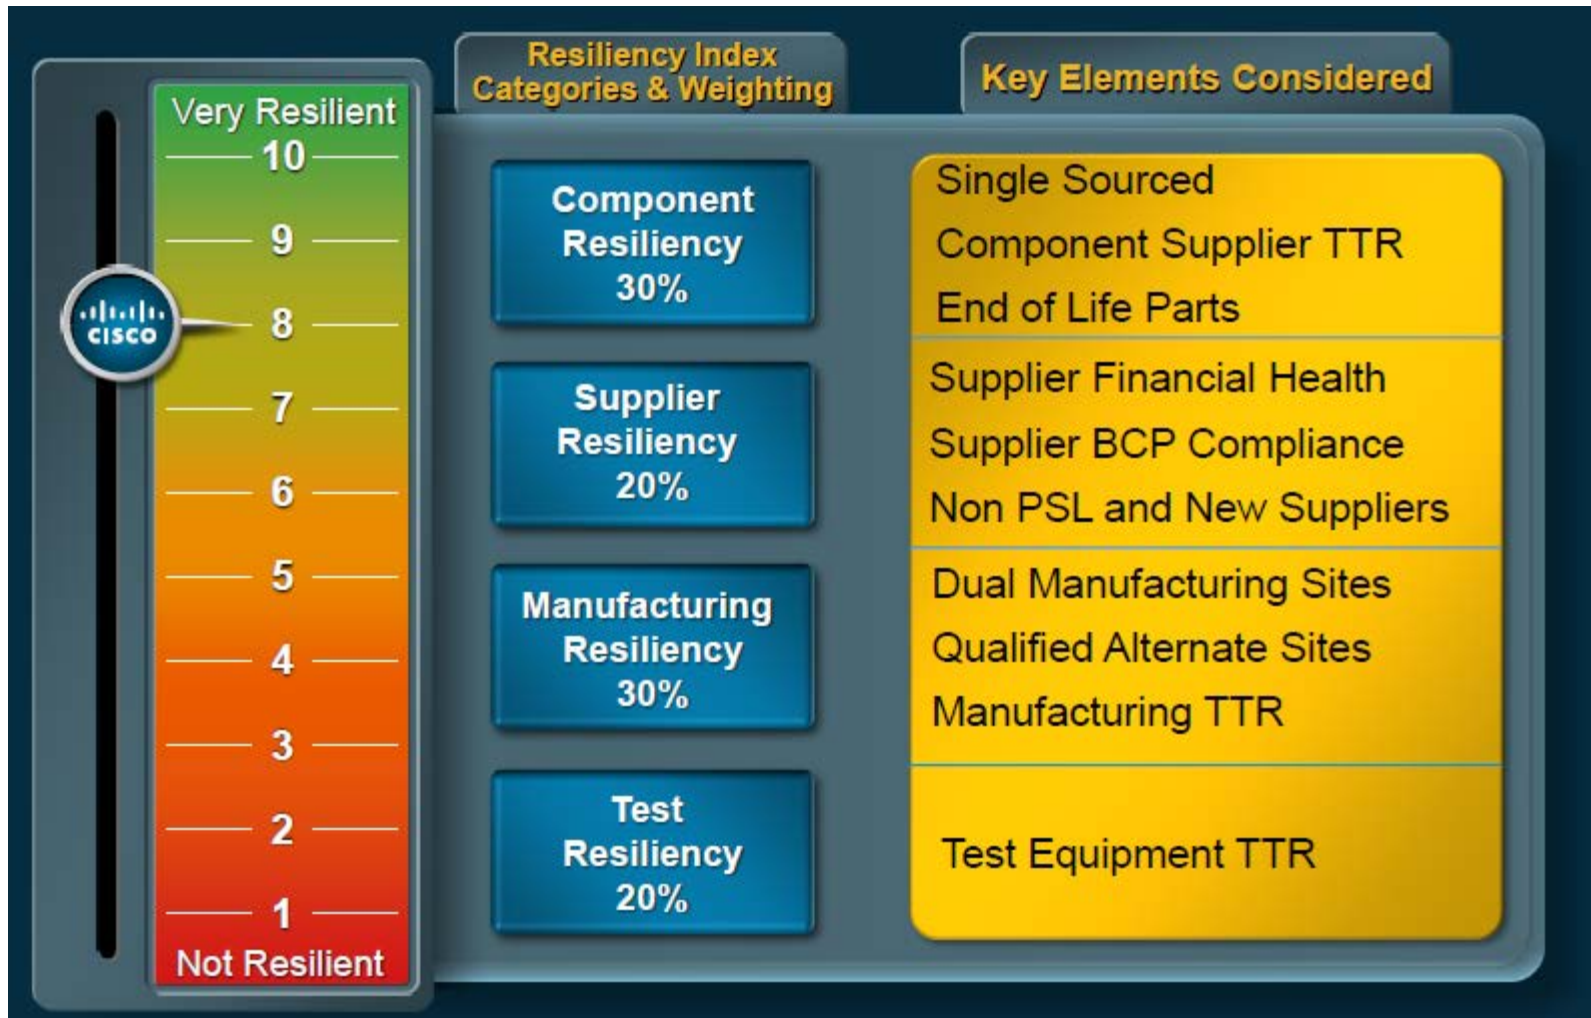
Very Resilient
10
9
8
7
6
5
4
3
2
1
Not Resilient

cisco

Resiliency Index Categories & Weighting

Key Elements Considered

Component Resiliency 30%

Single Sourced
Component Supplier TTR
End of Life Parts

Supplier Resiliency 20%

Supplier Financial Health
Supplier BCP Compliance
Non PSL and New Suppliers

Manufacturing Resiliency 30%

Dual Manufacturing Sites
Qualified Alternate Sites
Manufacturing TTR

Test Resiliency 20%

Test Equipment TTR